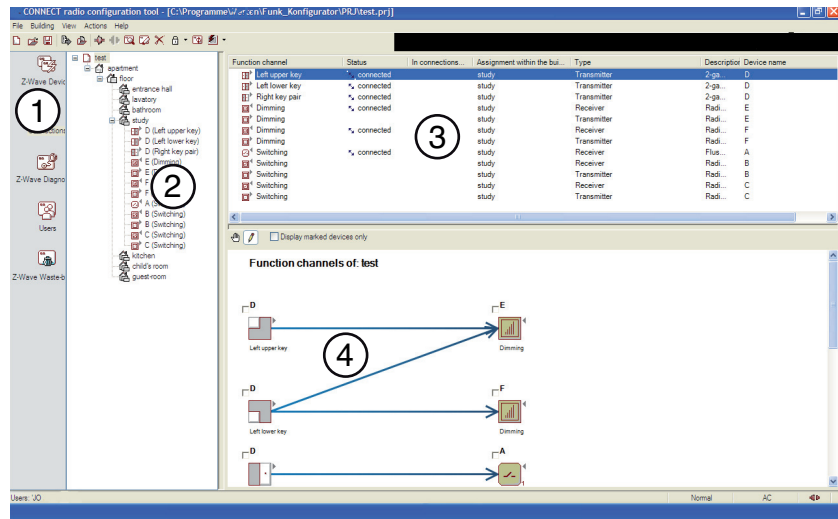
CONNECT radio configuration tool - [C:\Programme\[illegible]\Funk_Konfigurator\PRJ\test.prj]

File Building View Actions Help

Z-Wave Devic

1

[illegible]ications

Z-Wave Diagno

Users

Z-Wave Waste-b

test
apartment
floor
entrance hall
lavatory
bathroom
study
D (Left upper key)
D (Left lower key)
D (Right key pair)
E (Dimming)
E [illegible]
F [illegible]
F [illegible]
A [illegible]
B (Switching)
B (Switching)
C (Switching)
C (Switching)
kitchen
child's room
guest room

2

| Function channel | Status | In connections... | Assignment within the bui... | Type | Description | Device name |
|---|---|---|---|---|---|---|
| Left upper key | connected | | study | Transmitter | 2-ga... | D |
| Left lower key | connected | | study | Transmitter | 2-ga... | D |
| Right key pair | connected | | study | Transmitter | 2-ga... | D |
| Dimming | connected | | study | Receiver | Radi... | E |
| Dimming | | | study | Transmitter | Radi... | E |
| Dimming | connected | | study | Receiver | Radi... | F |
| Dimming | | | study | Transmitter | Radi... | F |
| Switching | connected | | study | Receiver | Flus... | A |
| Switching | | | study | Receiver | Radi... | B |
| Switching | | | study | Transmitter | Radi... | B |
| Switching | | | study | Receiver | Radi... | C |
| Switching | | | study | Transmitter | Radi... | C |

3

Display marked devices only

Function channels of: test

D
Left upper key

E
Dimming

4

D
Left lower key

F
Dimming

D

A
1

Users: JO

Normal

AC